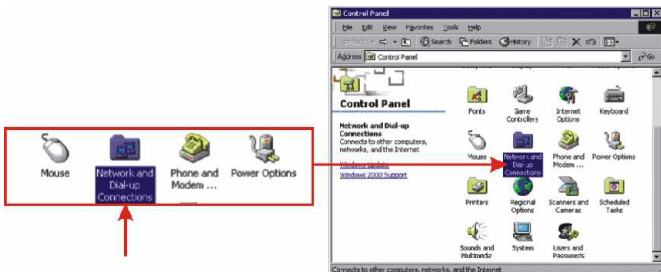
Mouse
Network and Dial-up Connections
Phone and Modem ...
Power Options

Control Panel
File Edit View Favorites Tools Help
Back
Search
Folders
History
Address
Control Panel
Go

Control Panel
Network and Dial-up Connections
Connects to other computers, networks, and the Internet
Windows Update
Windows 2000 Support

Fonts
Game Controllers
Internet Options
Keyboard
Mouse
Network and Dial-up Connections
Phone and Modem ...
Power Options
Printers
Regional Options
Scanners and Cameras
Scheduled Tasks
Sounds and Multimedia
System
Users and Passwords

Connects to other computers, networks, and the Internet